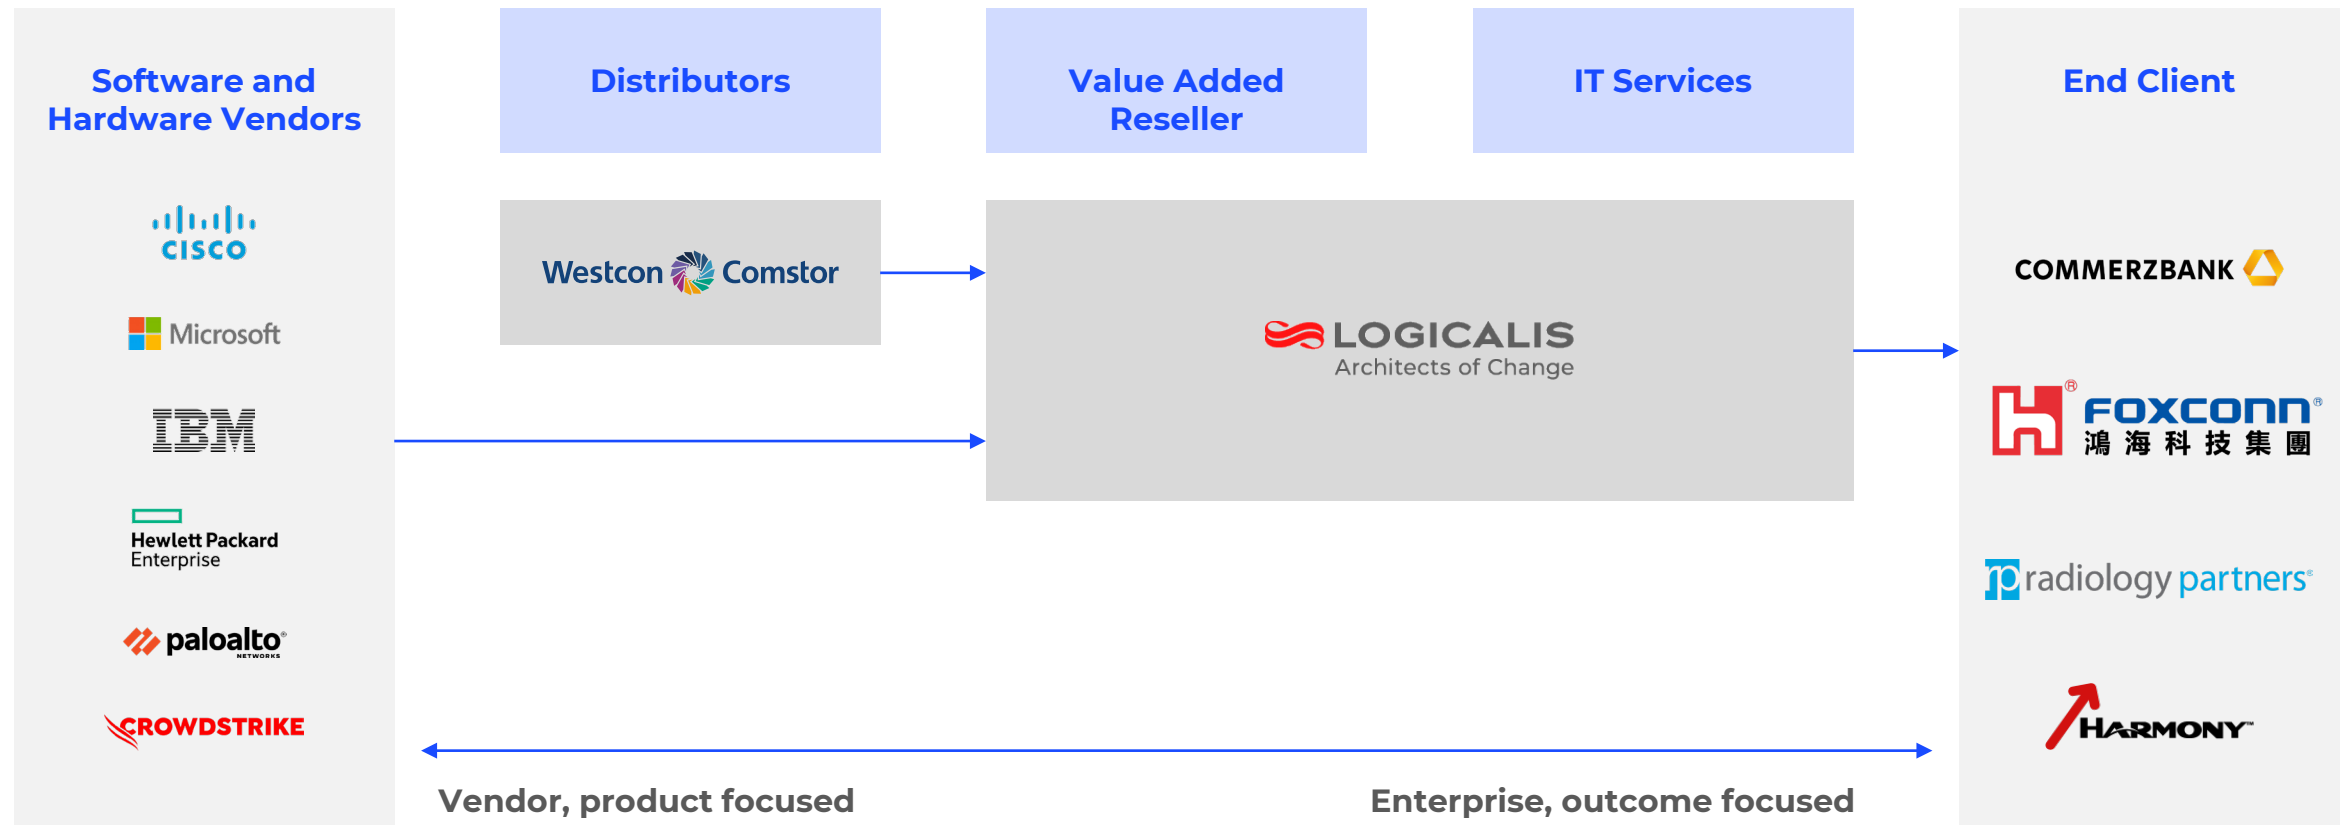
Software and Hardware Vendors

cisco

Microsoft

IBM

Hewlett Packard Enterprise

paloalto NETWORKS

CROWDSTRIKE

Distributors

Value Added Reseller

IT Services

Westcon Comstor

LOGICALIS Architects of Change

End Client

COMMERZBANK

FOXCONN 鴻海科技集團

radiology partners

HARMONY

Vendor, product focused

Enterprise, outcome focused